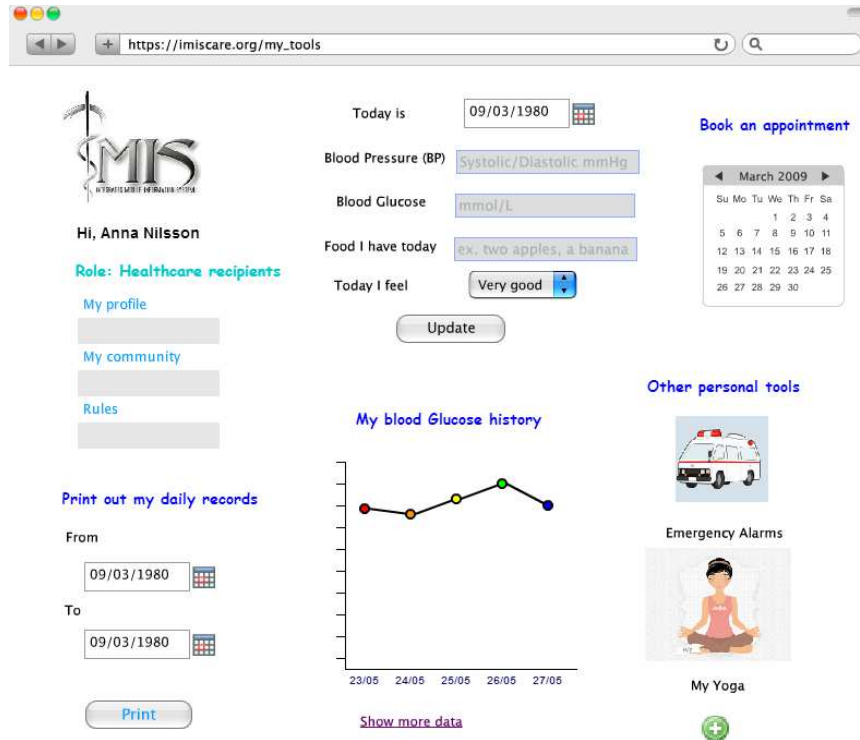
https://imiscare.org/my_tools

IMIS
INTERMEDIATE MOBILE INFORMATION SYSTEM

Hi, Anna Nilsson

Role: Healthcare recipients

My profile

My community

Rules

Print out my daily records

From

09/03/1980

To

09/03/1980

Print

Today is 09/03/1980

Blood Pressure (BP) Systolic/Diastolic mmHg

Blood Glucose mmol/L

Food I have today ex. two apples, a banana

Today I feel Very good

Update

My blood Glucose history

23/05 24/05 25/05 26/05 27/05

Show more data

Book an appointment

| March 2009 | | | | | | |
|---|---|---|---|---|---|---|
| Su | Mo | Tu | We | Th | Fr | Sa |
| | | | | 1 | 2 | 3 | 4 |
| 5 | 6 | 7 | 8 | 9 | 10 | 11 |
| 12 | 13 | 14 | 15 | 16 | 17 | 18 |
| 19 | 20 | 21 | 22 | 23 | 24 | 25 |
| 26 | 27 | 28 | 29 | 30 | | |

Other personal tools

Emergency Alarms

My Yoga